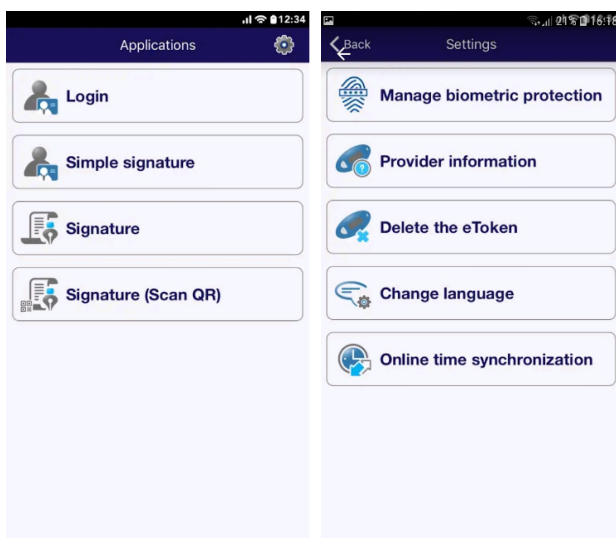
12:34

Applications

Login

Simple signature

Signature

Signature (Scan QR)

21% 16:16

Back

Settings

Manage biometric protection

Provider information

Delete the eToken

Change language

Online time synchronization